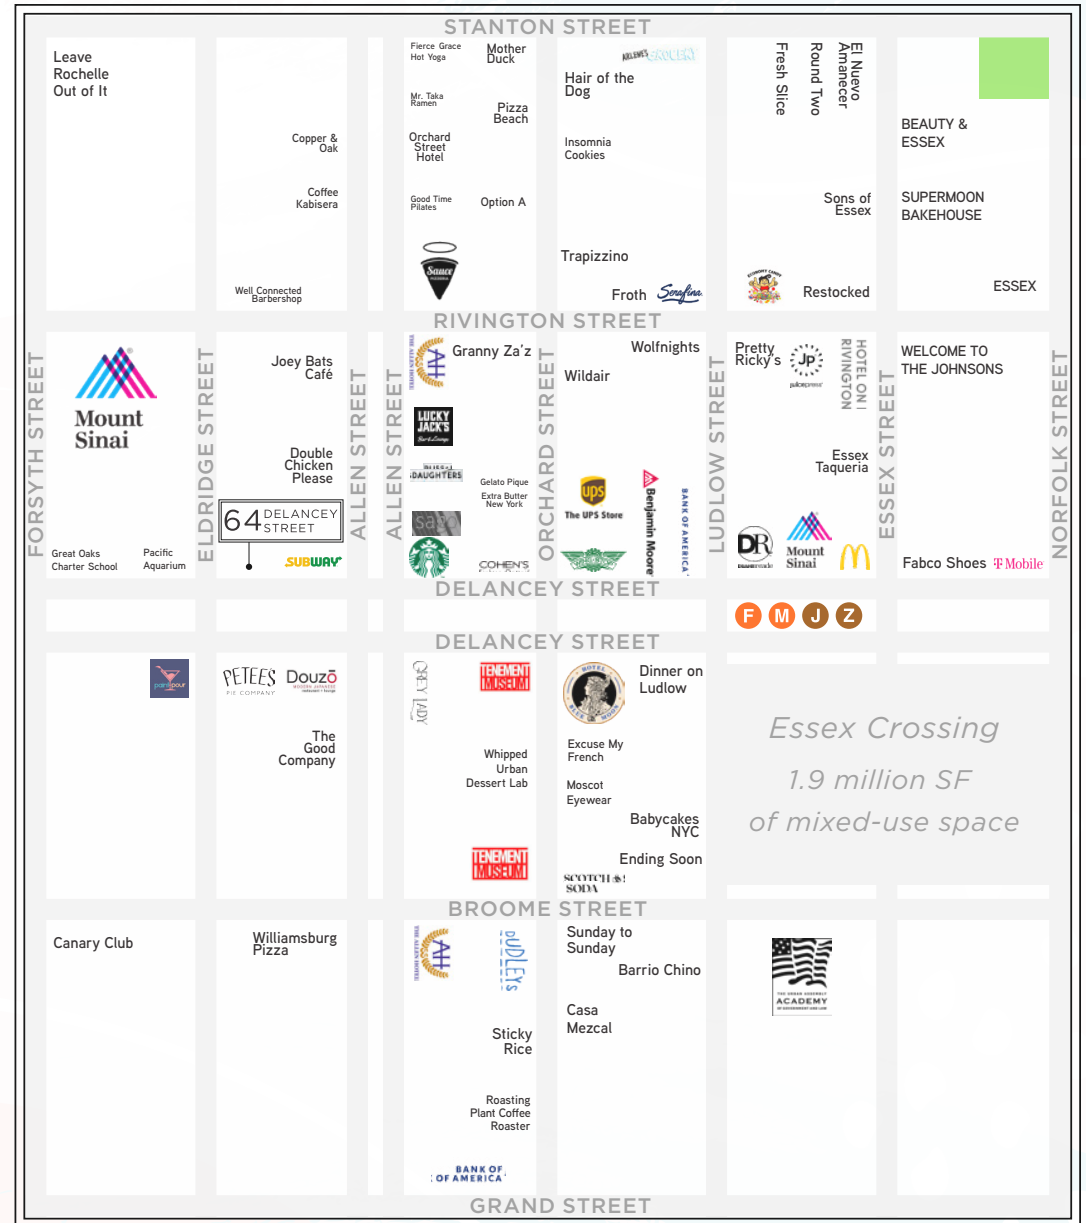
STANTON STREET

Leave Rochelle Out of It

Copper & Oak

Coffee Kabisera

Well Connected Barbershop

Fierce Grace Hot Yoga

Mother Duck

Mr. Taka Ramen

Pizza Beach

Orchard Street Hotel

Good Time Pilates

Option A

Sauce

KILLEN'S GROCERY

Hair of the Dog

Insomnia Cookies

Trapizzino

Froth

Serafina

Fresh Slice

Round Two

El Nuevo Amanecer

Sons of Essex

ECONOMY CANDY

Restocked

BEAUTY & ESSEX

SUPERMOON BAKEHOUSE

ESSEX

RIVINGTON STREET

FORSYTH STREET

Mount Sinai

Great Oaks Charter School

Pacific Aquarium

ELDRIDGE STREET

Joey Bats Café

Double Chicken Please

64 DELANCEY STREET

SUBWAY

ALLEN STREET

THE ALLEN HOTEL

Granny Za'z

LUCKY JACK'S

DAUGHTERS

Gelato Pique

Extra Butter New York

COHEN'S

ORCHARD STREET

Wolfnights

Wildair

UPS The UPS Store

Benjamin Moore

BANK OF AMERICA

LUDLOW STREET

Pretty Ricky's

Jp juicepress

HOTEL ON RIVINGTON

Essex Taqueria

DR

Mount Sinai

ESSEX STREET

WELCOME TO THE JOHNSONS

Fabco Shoes

T Mobile

NORFOLK STREET

DELANCEY STREET

F M J Z

DELANCEY STREET

pari pour

PETEE'S PIE COMPANY

Douzō

The Good Company

ORLY LADY

TENEMENT MUSEUM

Whipped Urban Dessert Lab

TENEMENT MUSEUM

HOTEL BLUE MOON

Dinner on Ludlow

Excuse My French

Moscot Eyewear

Babycakes NYC

Ending Soon

SCOTCH & SODA

Essex Crossing

1.9 million SF

of mixed-use space

BROOME STREET

Canary Club

Williamsburg Pizza

THE ALLEN HOTEL

DUDLEY'S

Sticky Rice

Roasting Plant Coffee Roaster

BANK OF AMERICA

Sunday to Sunday

Barrio Chino

Casa Mezcal

THE URBAN ASSEMBLY ACADEMY OF GOVERNMENT AND LAW

GRAND STREET